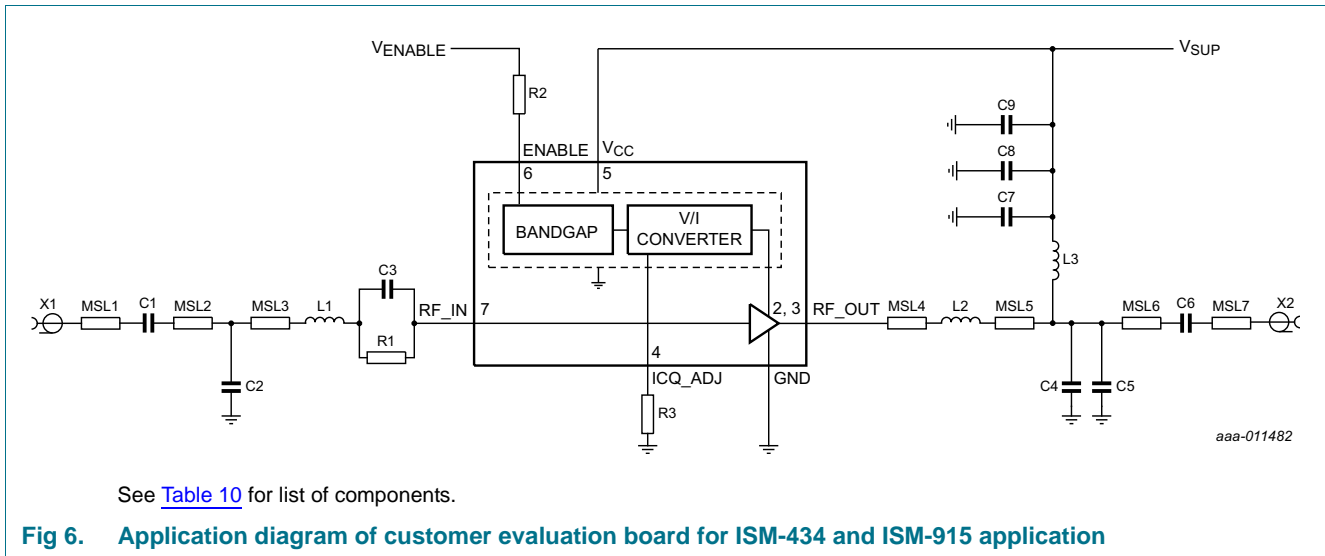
$V_{ENABLE}$

R2

$V_{SUP}$

C9

C8

C7

ENABLE $V_{CC}$

6 5

BANDGAP

V/I CONVERTER

L3

X1 MSL1 C1 MSL2 MSL3 L1

C3

RF_IN 7

R1

2, 3 RF_OUT MSL4 L2 MSL5

MSL6 C6 MSL7 X2

C2

4

ICQ_ADJ

GND

C4 C5

R3

aaa-011482

See Table 10 for list of components.

Fig 6. Application diagram of customer evaluation board for ISM-434 and ISM-915 application